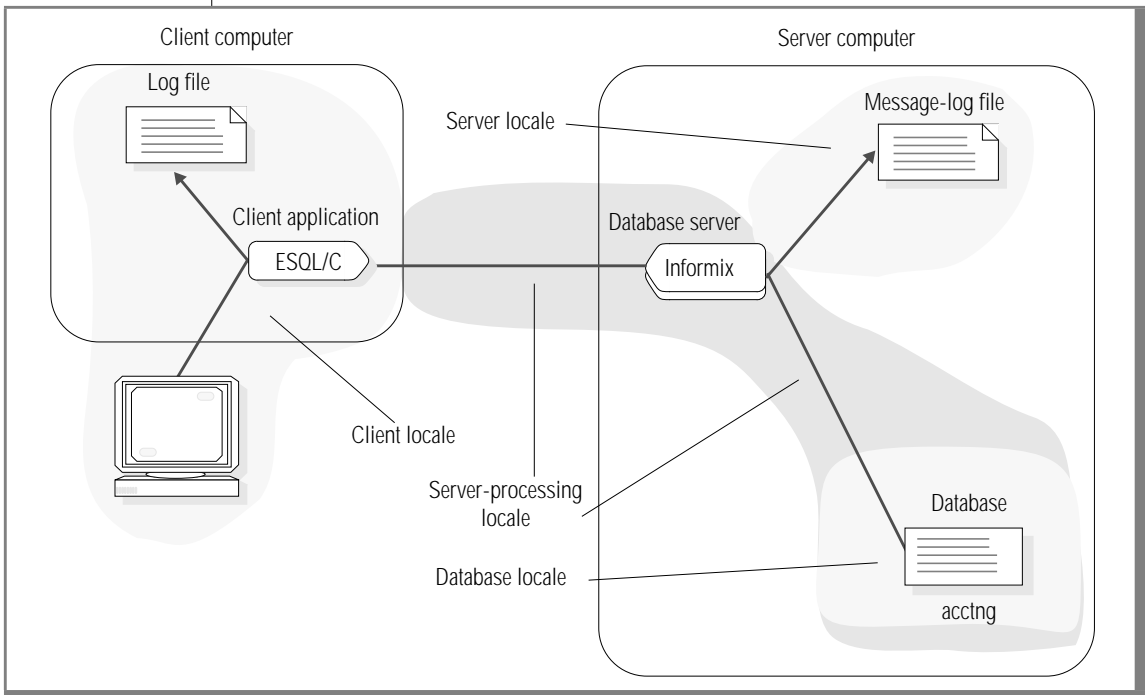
Client computer

Log file

Client application

ESQL/C

Client locale

Server computer

Message-log file

Server locale

Database server

Informix

Server-processing locale

Database

Database locale

acctng